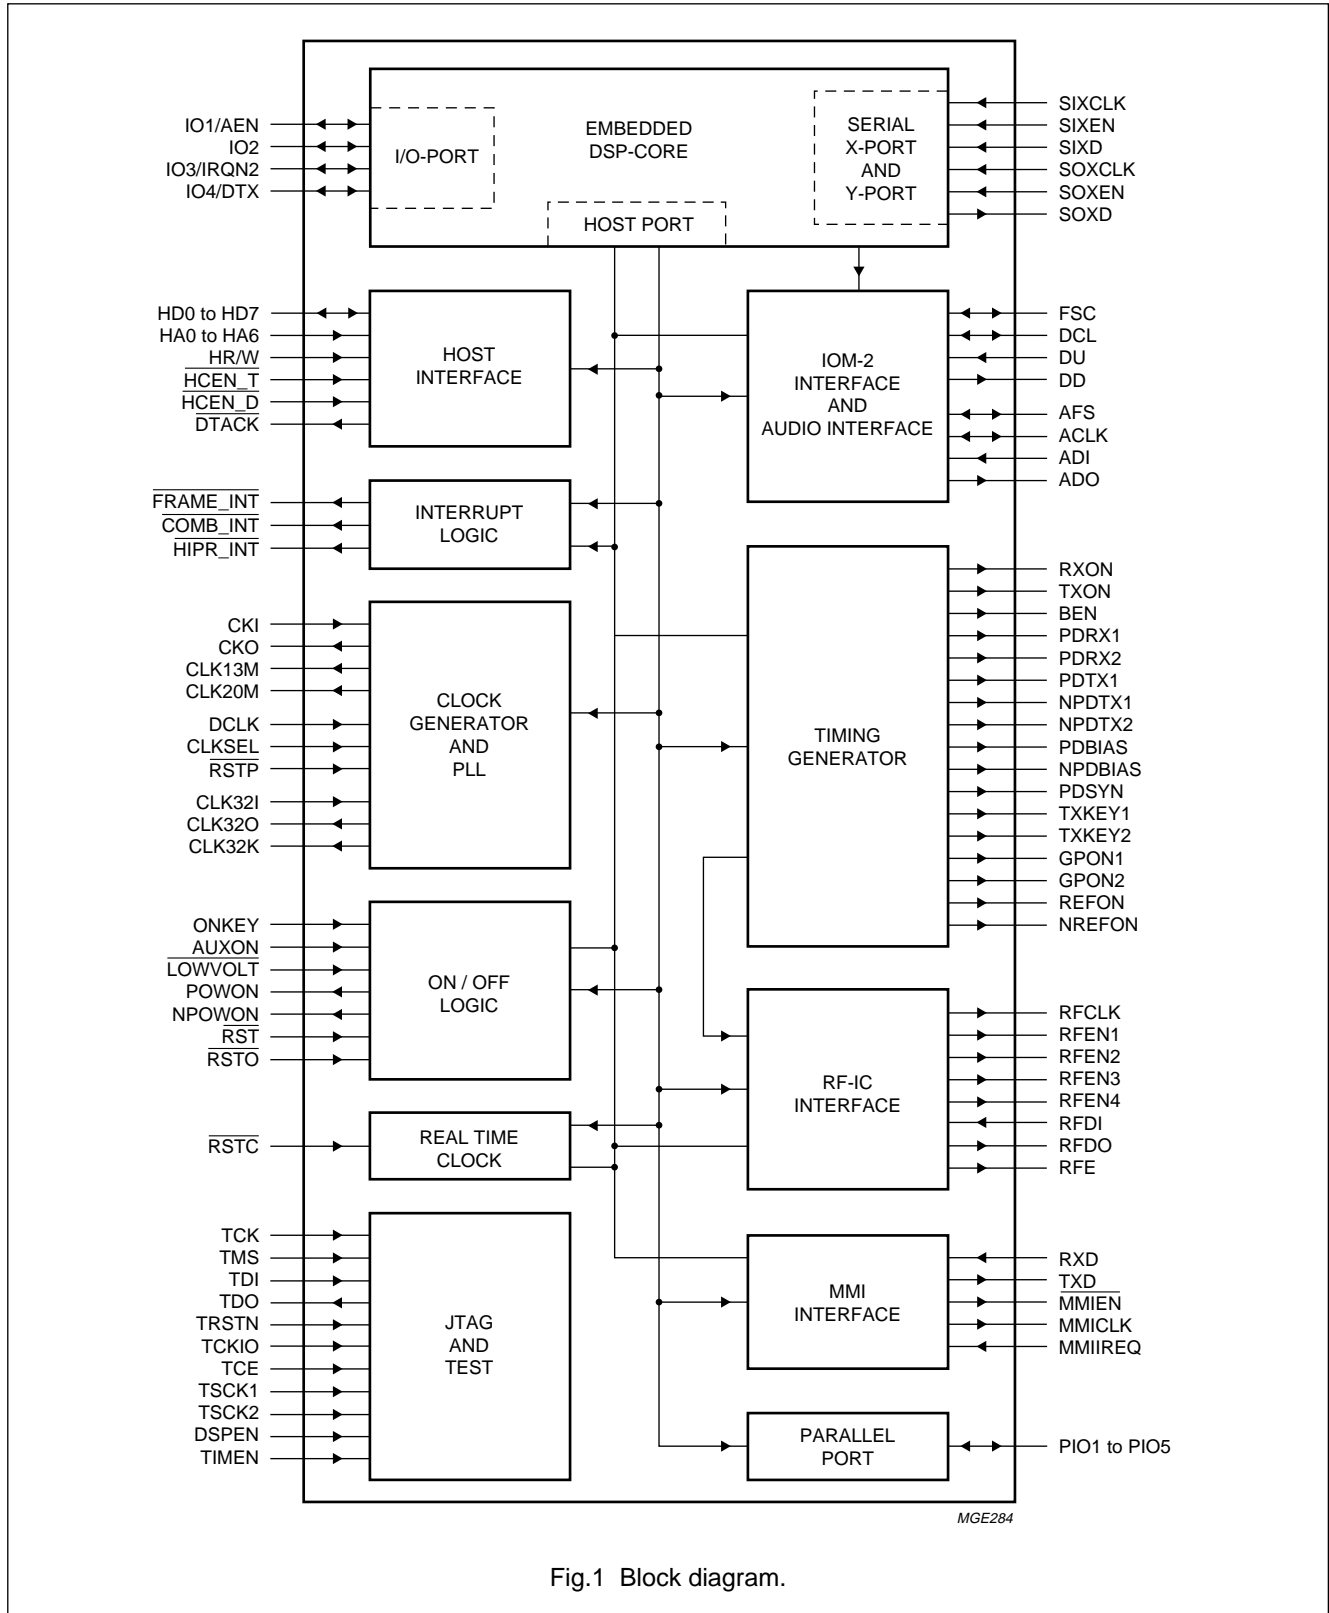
EMBEDDED
DSP-CORE

I/O-PORT

SERIAL
X-PORT
AND
Y-PORT

HOST PORT

IO1/AEN
IO2
IO3/IRQN2
IO4/DTX

SIXCLK
SIXEN
SIXD
SOXCLK
SOXEN
SOXD

HD0 to HD7
HA0 to HA6
$\overline{HR/W}$
$\overline{HCEN\_T}$
$\overline{HCEN\_D}$
$\overline{DTACK}$

HOST
INTERFACE

IOM-2
INTERFACE
AND
AUDIO INTERFACE

FSC
DCL
DU
DD
AFS
ACLK
ADI
ADO

$\overline{FRAME\_INT}$
$\overline{COMB\_INT}$
$\overline{HIPR\_INT}$

INTERRUPT
LOGIC

CKI
CKO
CLK13M
CLK20M
DCLK
CLKSEL
$\overline{RSTP}$
CLK32I
CLK32O
CLK32K

CLOCK
GENERATOR
AND
PLL

TIMING
GENERATOR

RXON
TXON
BEN
PDRX1
PDRX2
PDTX1
NPDTX1
NPDTX2
PDBIAS
NPDBIAS
PDSYN
TXKEY1
TXKEY2
GPON1
GPON2
REFON
NREFON

ONKEY
$\overline{AUXON}$
$\overline{LOWVOLT}$
POWON
NPOWON
$\overline{RST}$
$\overline{RSTO}$

ON / OFF
LOGIC

RF-IC
INTERFACE

RFCLK
RFEN1
RFEN2
RFEN3
RFEN4
RFDI
RFDO
RFE

$\overline{RSTC}$

REAL TIME
CLOCK

TCK
TMS
TDI
TDO
TRSTN
TCKIO
TCE
TSCK1
TSCK2
DSPEN
TIMEN

JTAG
AND
TEST

MMI
INTERFACE

RXD
TXD
$\overline{MMIEN}$
MMICLK
MMIIREQ

PARALLEL
PORT

PIO1 to PIO5

MGE284

Fig.1 Block diagram.